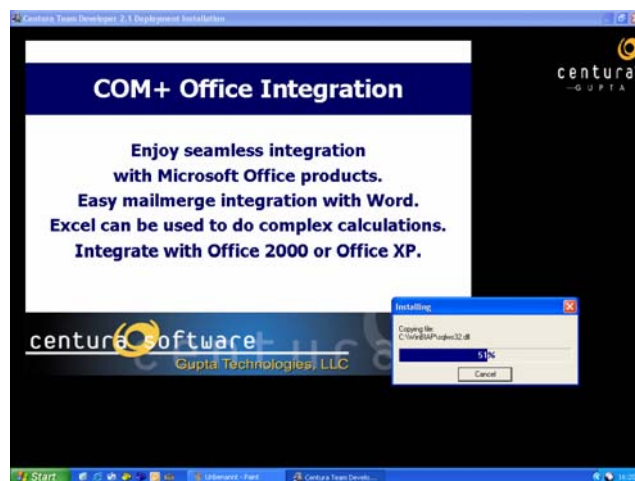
Centura Team Developer 2.1 Deployment Installation

centura
GUPTA

COM+ Office Integration

Enjoy seamless integration with Microsoft Office products. Easy mailmerge integration with Word. Excel can be used to do complex calculations. Integrate with Office 2000 or Office XP.

centura software
Gupta Technologies, LLC

Installing
Copying file:
C:\WINBAP\cpkex32.dll
51%
Cancel

Start
Untitled - Paint
Centura Team Develo...
16:2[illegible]